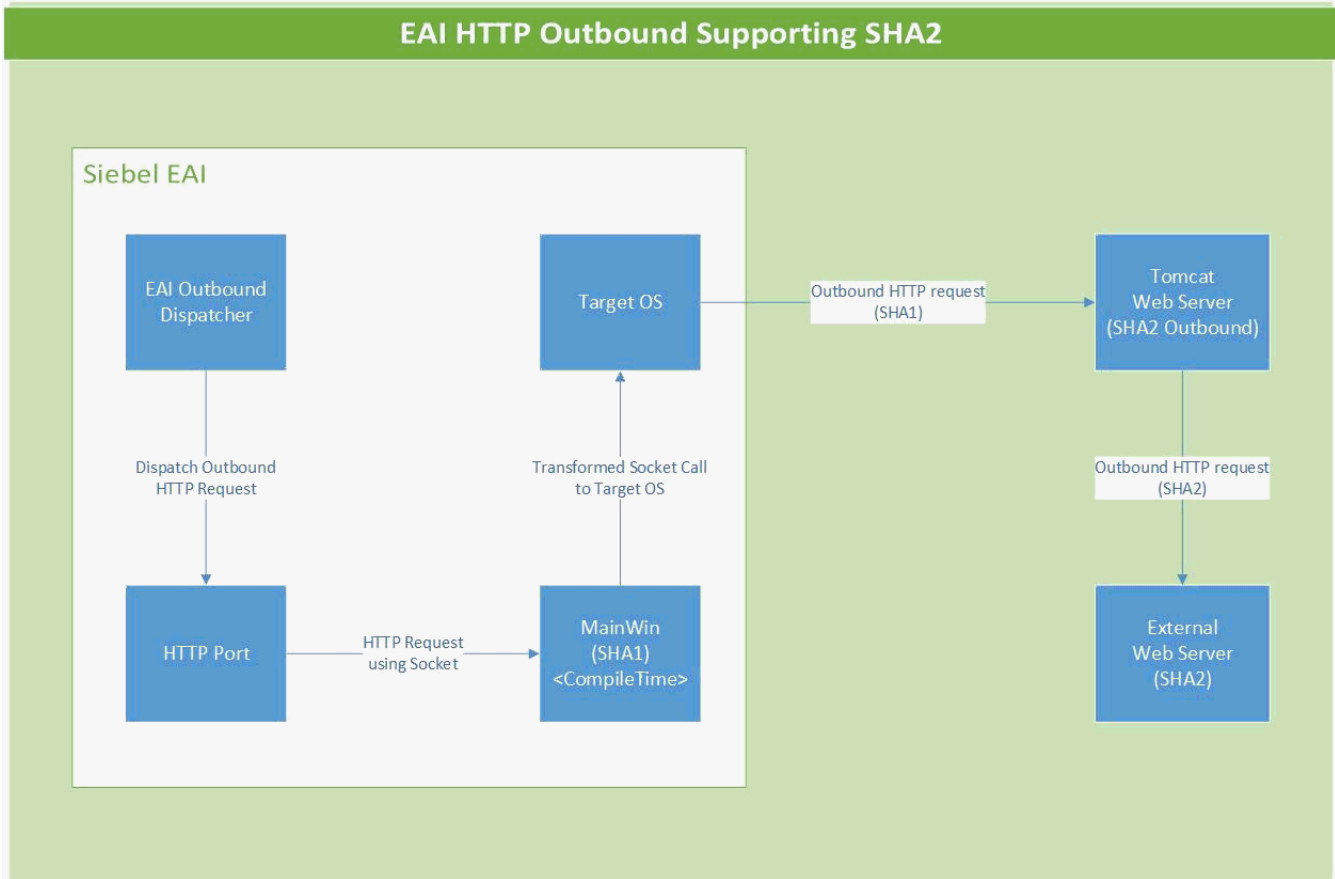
EAI HTTP Outbound Supporting SHA2

Siebel EAI

EAI Outbound Dispatcher

Dispatch Outbound HTTP Request

HTTP Port

HTTP Request using Socket

MainWin (SHA1) <CompileTime>

Transformed Socket Call to Target OS

Target OS

Outbound HTTP request (SHA1)

Tomcat Web Server (SHA2 Outbound)

Outbound HTTP request (SHA2)

External Web Server (SHA2)